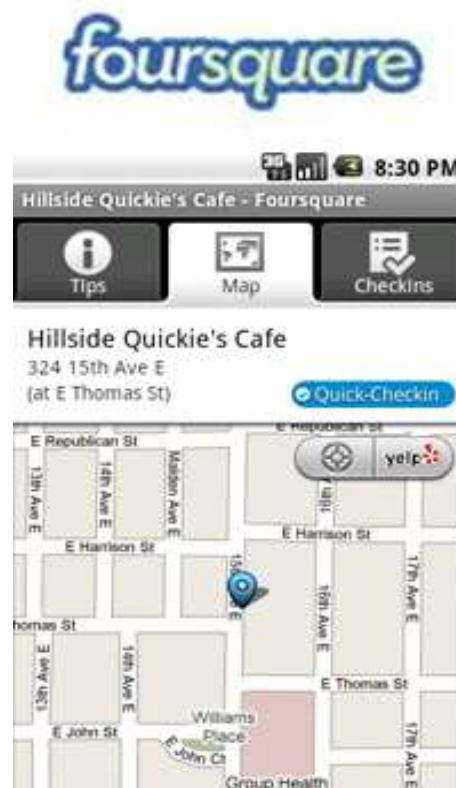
foursquare

3G 8:30 PM

Hillside Quickie's Cafe - Foursquare

Tips

Map

Checkins

Hillside Quickie's Cafe

324 15th Ave E

(at E Thomas St)

Quick-Checkin

E Republican St

E Republican St

yelp

13th Ave E

14th Ave E

Malden Ave E

16th Ave E

E Harrison St

E Harrison St

15th Ave E

16th Ave E

17th Ave E

homas St

13th Ave E

14th Ave E

E Thomas St

E John St

Williams Place

E John Ct

17th Ave E

Group Health